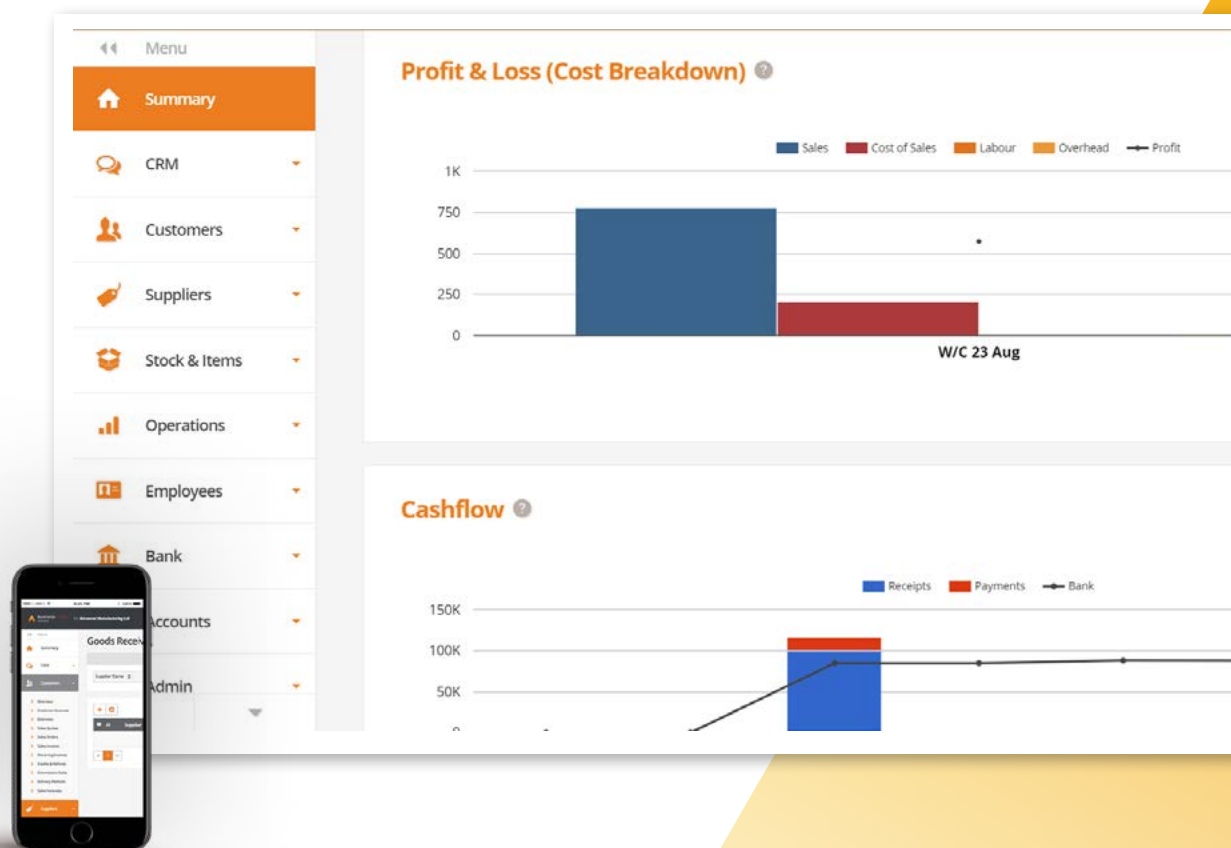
Menu

Summary

CRM

Customers

Suppliers

Stock & Items

Operations

Employees

Bank

Accounts

Admin

Profit & Loss (Cost Breakdown)

Sales Cost of Sales Labour Overhead Profit

1K
750
500
250
0

W/C 23 Aug

Cashflow

Receipts Payments Bank

150K
100K
50K

Advanced Manufacturing Ltd

Goods Receiv

Summary

CRM

Customers

Supplier Name

Suppliers